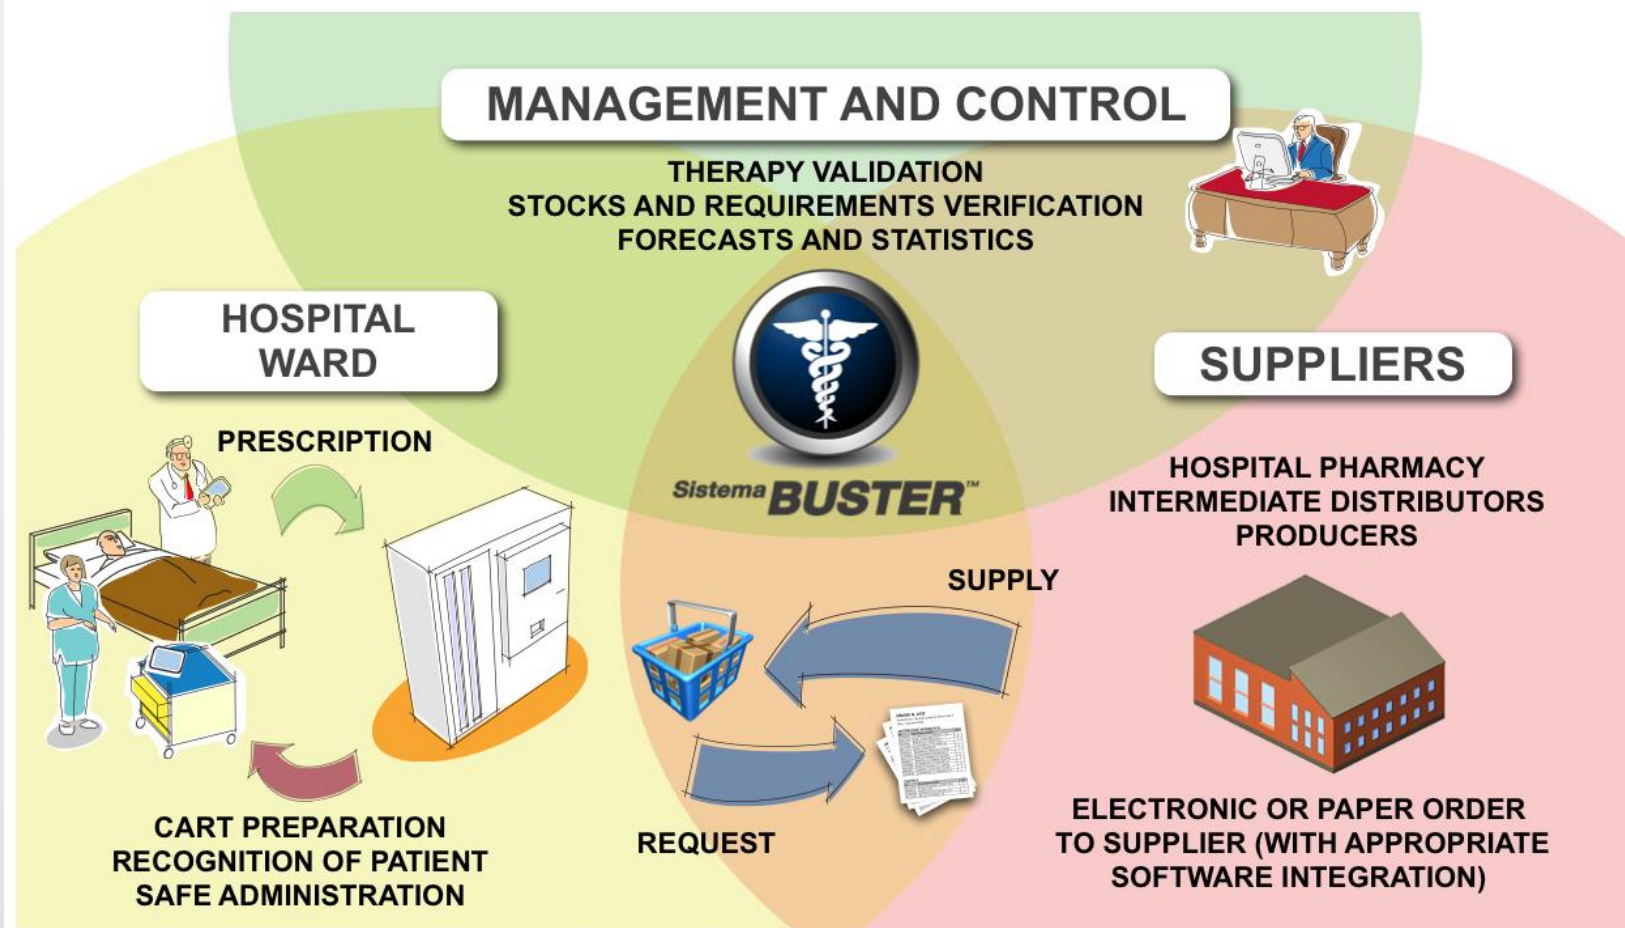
MANAGEMENT AND CONTROL

THERAPY VALIDATION
STOCKS AND REQUIREMENTS VERIFICATION
FORECASTS AND STATISTICS

HOSPITAL WARD

PRESCRIPTION

Sistema BUSTER™

SUPPLIERS

HOSPITAL PHARMACY
INTERMEDIATE DISTRIBUTORS
PRODUCERS

SUPPLY

REQUEST

CART PREPARATION
RECOGNITION OF PATIENT
SAFE ADMINISTRATION

ELECTRONIC OR PAPER ORDER TO SUPPLIER (WITH APPROPRIATE SOFTWARE INTEGRATION)